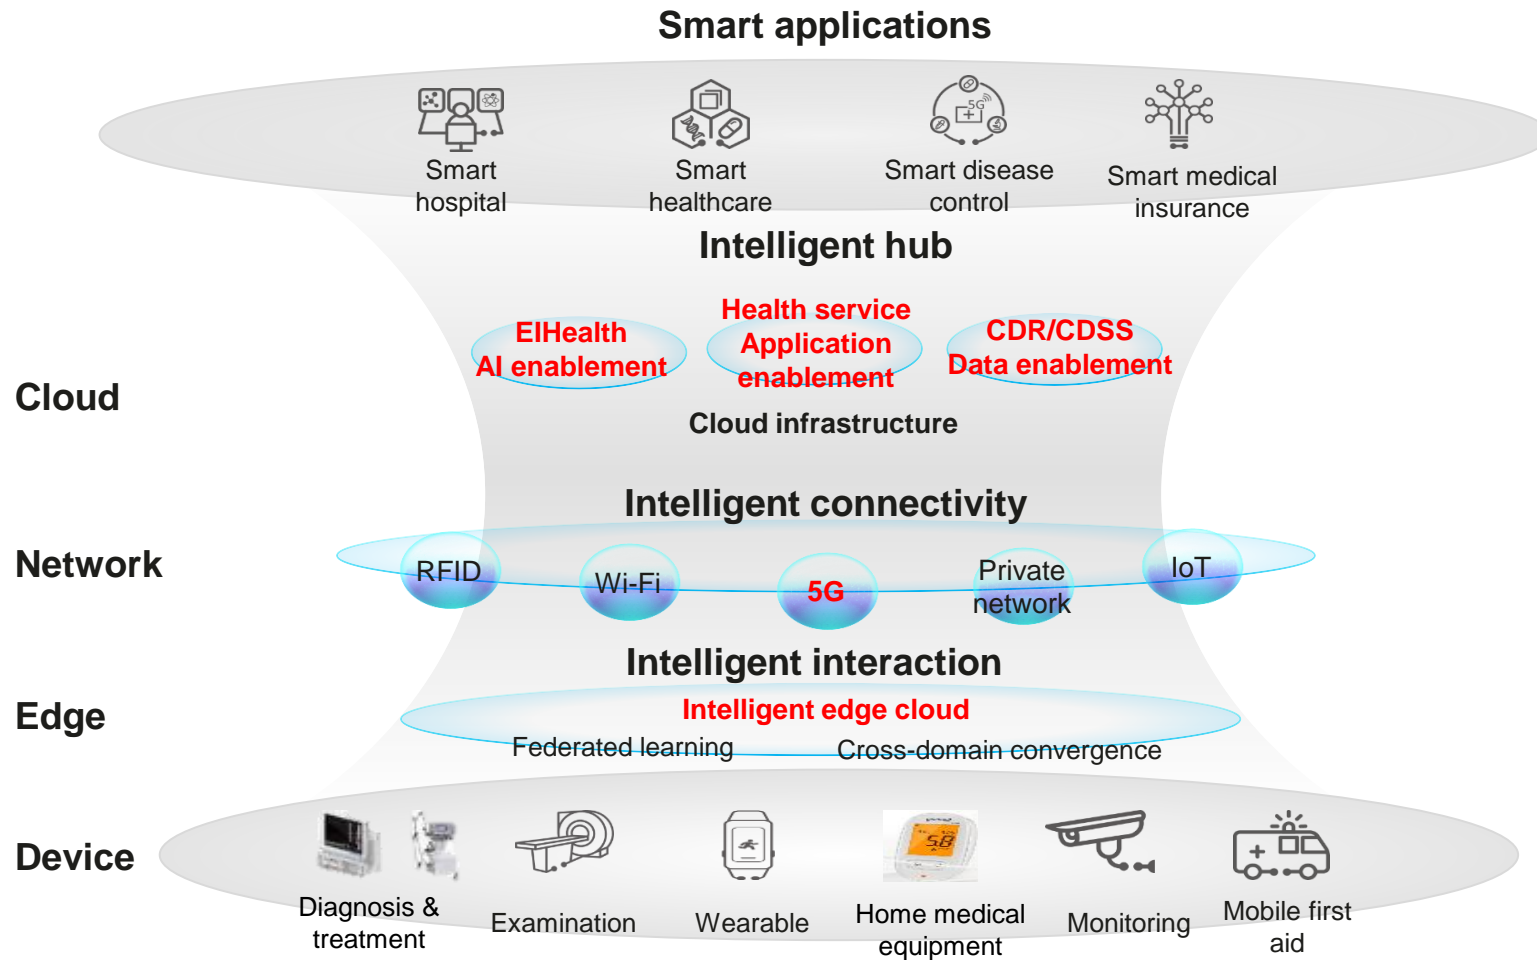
Smart applications

Smart hospital

Smart healthcare

5G

Smart disease control

Smart medical insurance

Intelligent hub

Cloud

EIHealth AI enablement

Health service Application enablement

CDR/CDSS Data enablement

Cloud infrastructure

Intelligent connectivity

Network

RFID

Wi-Fi

5G

Private network

IoT

Intelligent interaction

Edge

Intelligent edge cloud

Federated learning

Cross-domain convergence

Device

Diagnosis & treatment

Examination

Wearable

58

Home medical equipment

Monitoring

Mobile first aid